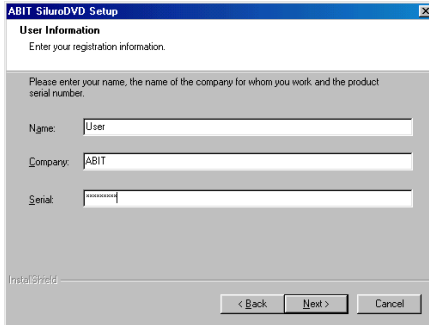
ABIT SiluroDVD Setup

User Information

Enter your registration information.

Please enter your name, the name of the company for whom you work and the product serial number.

Name: User

Company: ABIT

Serial: *********

InstallShield

< Back

Next >

Cancel